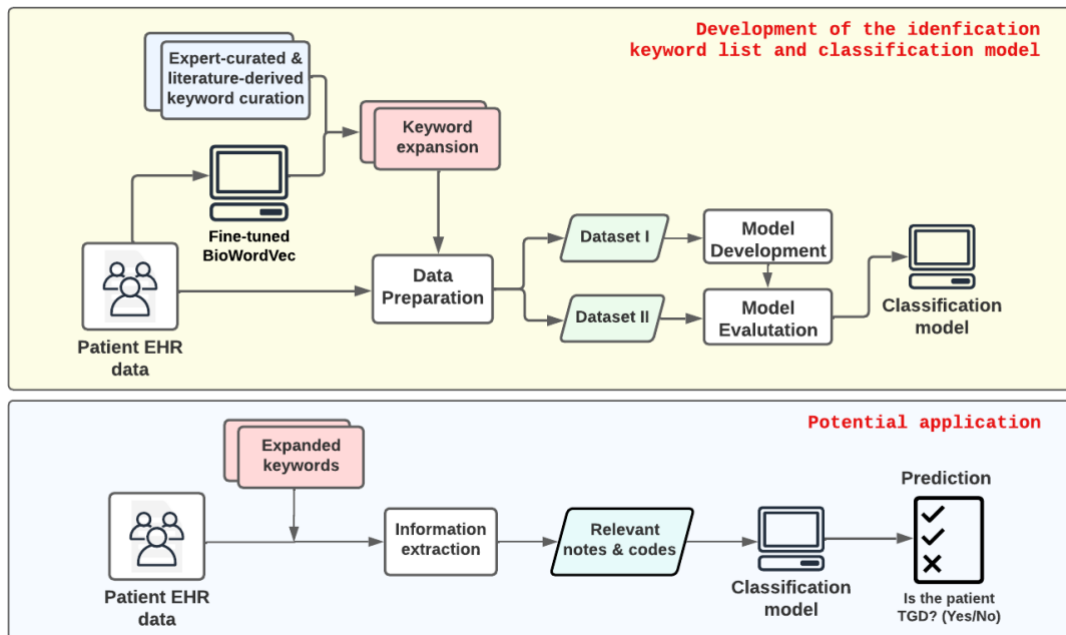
Development of the idenfication keyword list and classification model

Expert-curated & literature-derived keyword curation

Keyword expansion

Fine-tuned BioWordVec

Patient EHR data

Data Preparation

Dataset I

Dataset II

Model Development

Model Evalutation

Classification model

Potential application

Expanded keywords

Patient EHR data

Information extraction

Relevant notes & codes

Classification model

Prediction

Is the patient TGD? (Yes/No)